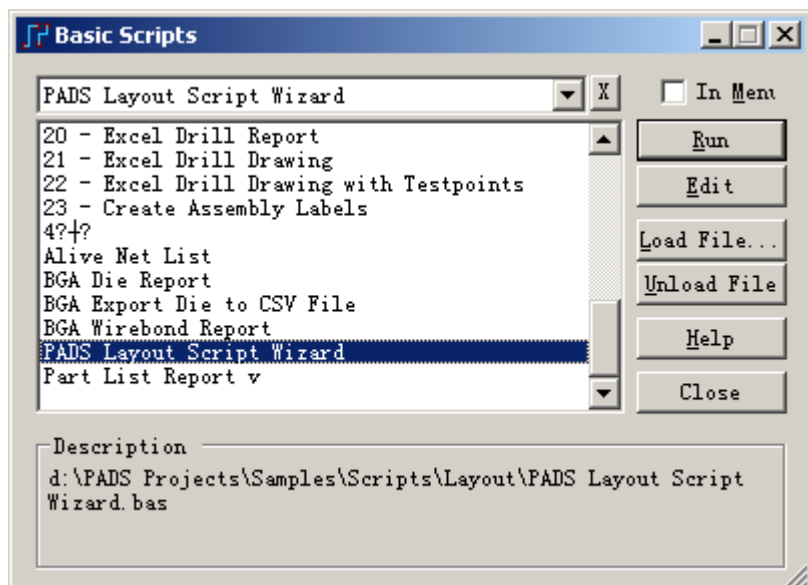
Basic Scripts

PADS Layout Script Wizard

X

In Menu

20 - Excel Drill Report
21 - Excel Drill Drawing
22 - Excel Drill Drawing with Testpoints
23 - Create Assembly Labels
4?┼?
Alive Net List
BGA Die Report
BGA Export Die to CSV File
BGA Wirebond Report
PADS Layout Script Wizard
Part List Report v

Run

Edit

Load File...

Unload File

Help

Close

Description

d:\PADS Projects\Samples\Scripts\Layout\PADS Layout Script Wizard.bas